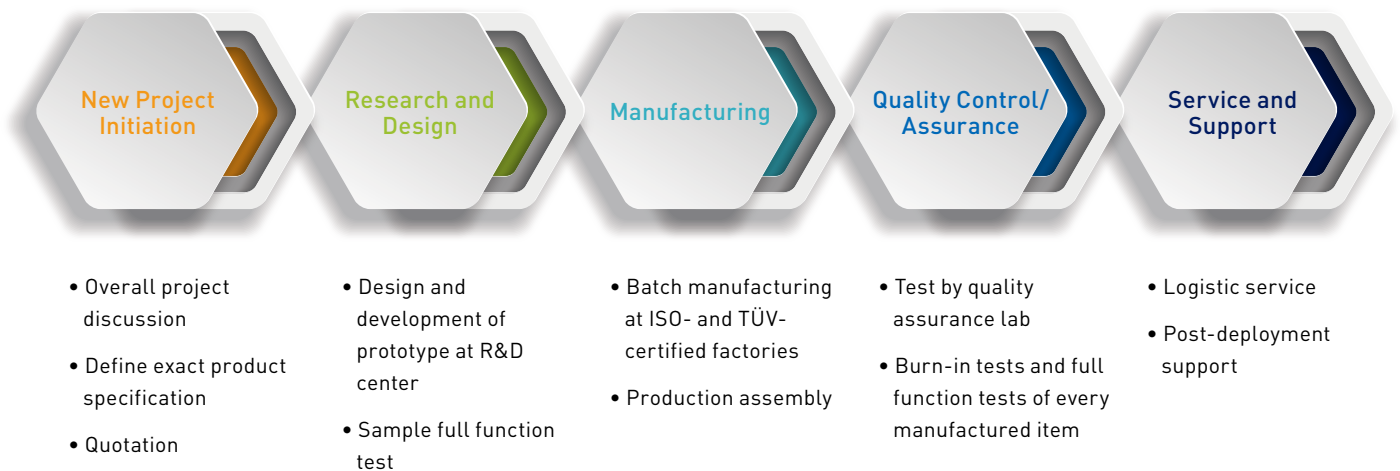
New Project Initiation

Research and Design

Manufacturing

Quality Control/ Assurance

Service and Support

• Overall project discussion
• Define exact product specification
• Quotation

• Design and development of prototype at R&D center
• Sample full function test

• Batch manufacturing at ISO- and TÜV-certified factories
• Production assembly

• Test by quality assurance lab
• Burn-in tests and full function tests of every manufactured item

• Logistic service
• Post-deployment support